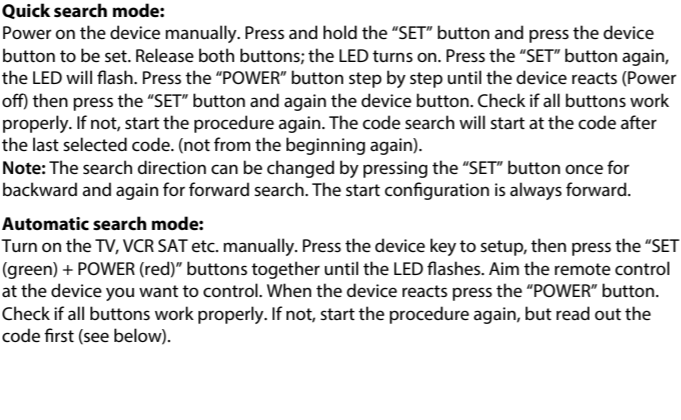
**Quick search mode:**
Power on the device manually. Press and hold the "SET" button and press the device button to be set. Release both buttons; the LED turns on. Press the "SET" button again, the LED will flash. Press the "POWER" button step by step until the device reacts (Power off) then press the "SET" button and again the device button. Check if all buttons work properly. If not, start the procedure again. The code search will start at the code after the last selected code. (not from the beginning again).
**Note:** The search direction can be changed by pressing the "SET" button once for backward and again for forward search. The start configuration is always forward.

**Automatic search mode:**
Turn on the TV, VCR SAT etc. manually. Press the device key to setup, then press the "SET (green) + POWER (red)" buttons together until the LED flashes. Aim the remote control at the device you want to control. When the device reacts press the "POWER" button. Check if all buttons work properly. If not, start the procedure again, but read out the code first (see below).